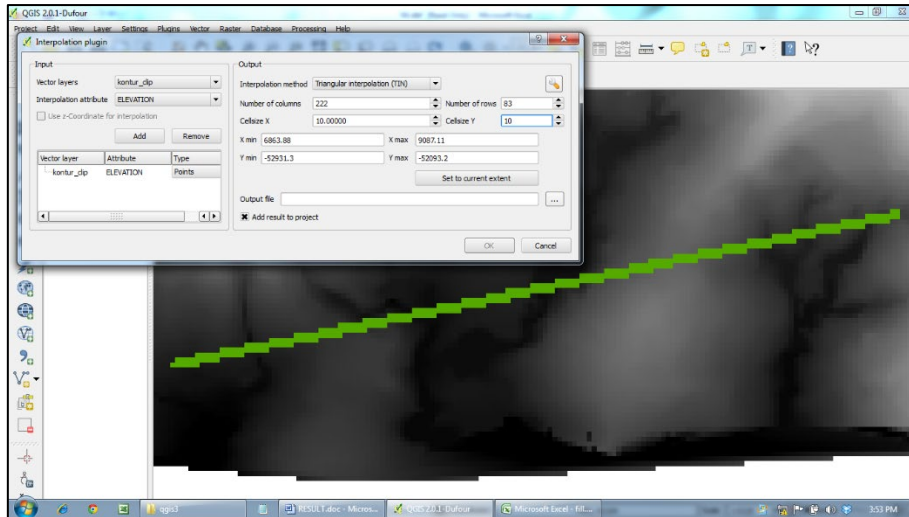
QGIS 2.0.1-Dufour

Project Edit View Layer Settings Plugins Vector Raster Database Processing Help

Interpolation plugin

Input

Vector layers kontur_clip

Interpolation attribute ELEVATION

Use z-Coordinate for interpolation

Add Remove

| Vector layer | Attribute | Type |
|---|---|---|
| kontur_clip | ELEVATION | Points |

Output

Interpolation method Triangular interpolation (TIN)

Number of columns 222 Number of rows 83

Cellsize X 10.00000 Cellsize Y 10

X min 6863.88 X max 9087.11

Y min -52931.3 Y max -52093.2

Set to current extent

Output file ...

Add result to project

OK Cancel

qgis3 RESULT.doc - Micros... QGIS 2.0.1-Dufour Microsoft Excel - fill... 3:53 PM